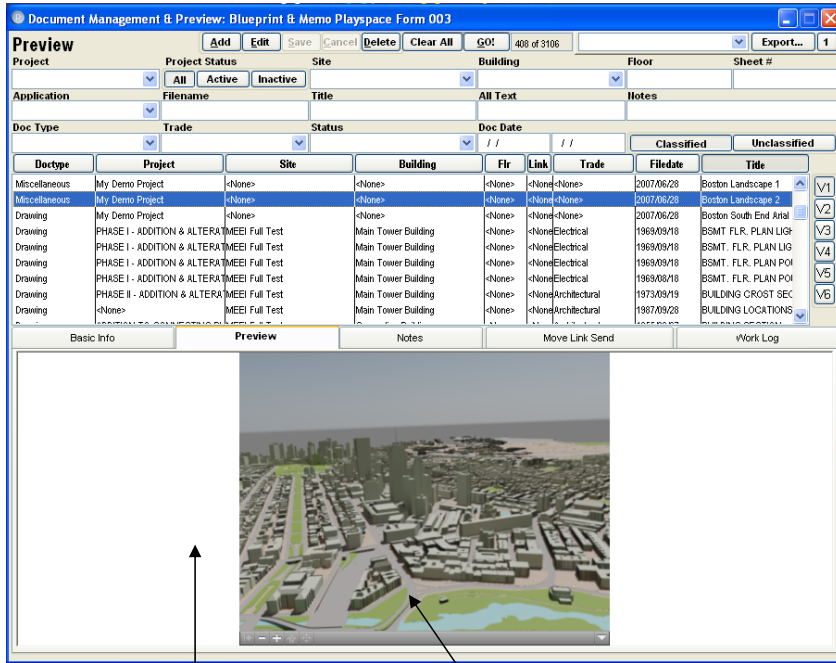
Document Management & Preview: Blueprint & Memo Playspace Form 003

Preview

Add Edit Save Cancel Delete Clear All GO! 408 of 3106 Export... 1

Project
Project Status
All Active Inactive
Site
Building
Floor
Sheet #
Application
Filename
Title
All Text
Notes
Doc Type
Trade
Status
Doc Date
/ / / /
Classified Unclassified

| Doctype | Project | Site | Building | Flr | Link | Trade | Filedate | Title |
|---|---|---|---|---|---|---|---|---|
| Miscellaneous | My Demo Project | <None> | <None> | <None> | <None | <None> | 2007/06/28 | Boston Landscape 1 |
| Miscellaneous | My Demo Project | <None> | <None> | <None> | <None | <None> | 2007/06/28 | Boston Landscape 2 |
| Drawing | My Demo Project | <None> | <None> | <None> | <None | <None> | 2007/06/28 | Boston South End Arial |
| Drawing | PHASE I - ADDITION & ALTERAT | MEEI Full Test | Main Tower Building | <None> | <None | Electrical | 1969/09/18 | BSMT. FLR. PLAN LIGH |
| Drawing | PHASE I - ADDITION & ALTERAT | MEEI Full Test | Main Tower Building | <None> | <None | Electrical | 1969/09/18 | BSMT. FLR. PLAN LIG |
| Drawing | PHASE I - ADDITION & ALTERAT | MEEI Full Test | Main Tower Building | <None> | <None | Electrical | 1969/09/18 | BSMT. FLR. PLAN PO |
| Drawing | PHASE I - ADDITION & ALTERAT | MEEI Full Test | Main Tower Building | <None> | <None | Electrical | 1969/08/18 | BSMT. FLR. PLAN PO |
| Drawing | PHASE II - ADDITION & ALTERA | MEEI Full Test | Main Tower Building | <None> | <None | Architectural | 1973/09/19 | BUILDING CROST SEC |
| Drawing | <None> | MEEI Full Test | Main Tower Building | <None> | <None | Architectural | 1987/09/28 | BUILDING LOCATIONS |

V1 V2 V3 V4 V5 V6

Basic Info Preview Notes Move Link Send Work Log